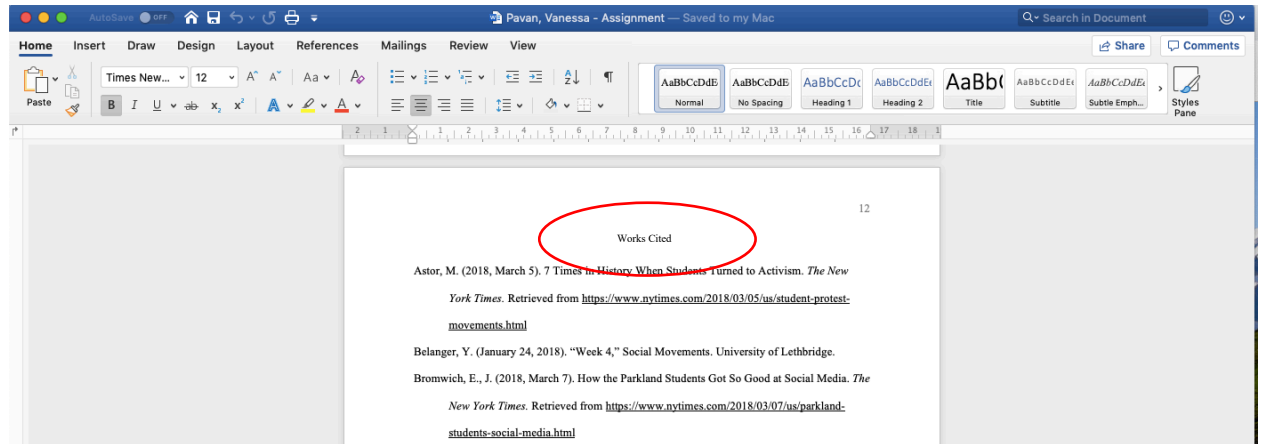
AutoSave OFF
Pavan, Vanessa - Assignment — Saved to my Mac
Search in Document

Home Insert Draw Design Layout References Mailings Review View
Share Comments

Paste
Times New... 12
AaBbCcDdE Normal
AaBbCcDdE No Spacing
AaBbCcDc Heading 1
AaBbCcDdEe Heading 2
AaBb( Title
AaBbCcDdEe Subtitle
AaBbCcDdEe Subtle Emph...
Styles Pane

12

Works Cited

Astor, M. (2018, March 5). 7 Times in History When Students Turned to Activism. *The New York Times*. Retrieved from https://www.nytimes.com/2018/03/05/us/student-protest-movements.html

Belanger, Y. (January 24, 2018). “Week 4,” Social Movements. University of Lethbridge.

Bromwich, E., J. (2018, March 7). How the Parkland Students Got So Good at Social Media. *The New York Times*. Retrieved from https://www.nytimes.com/2018/03/07/us/parkland-students-social-media.html